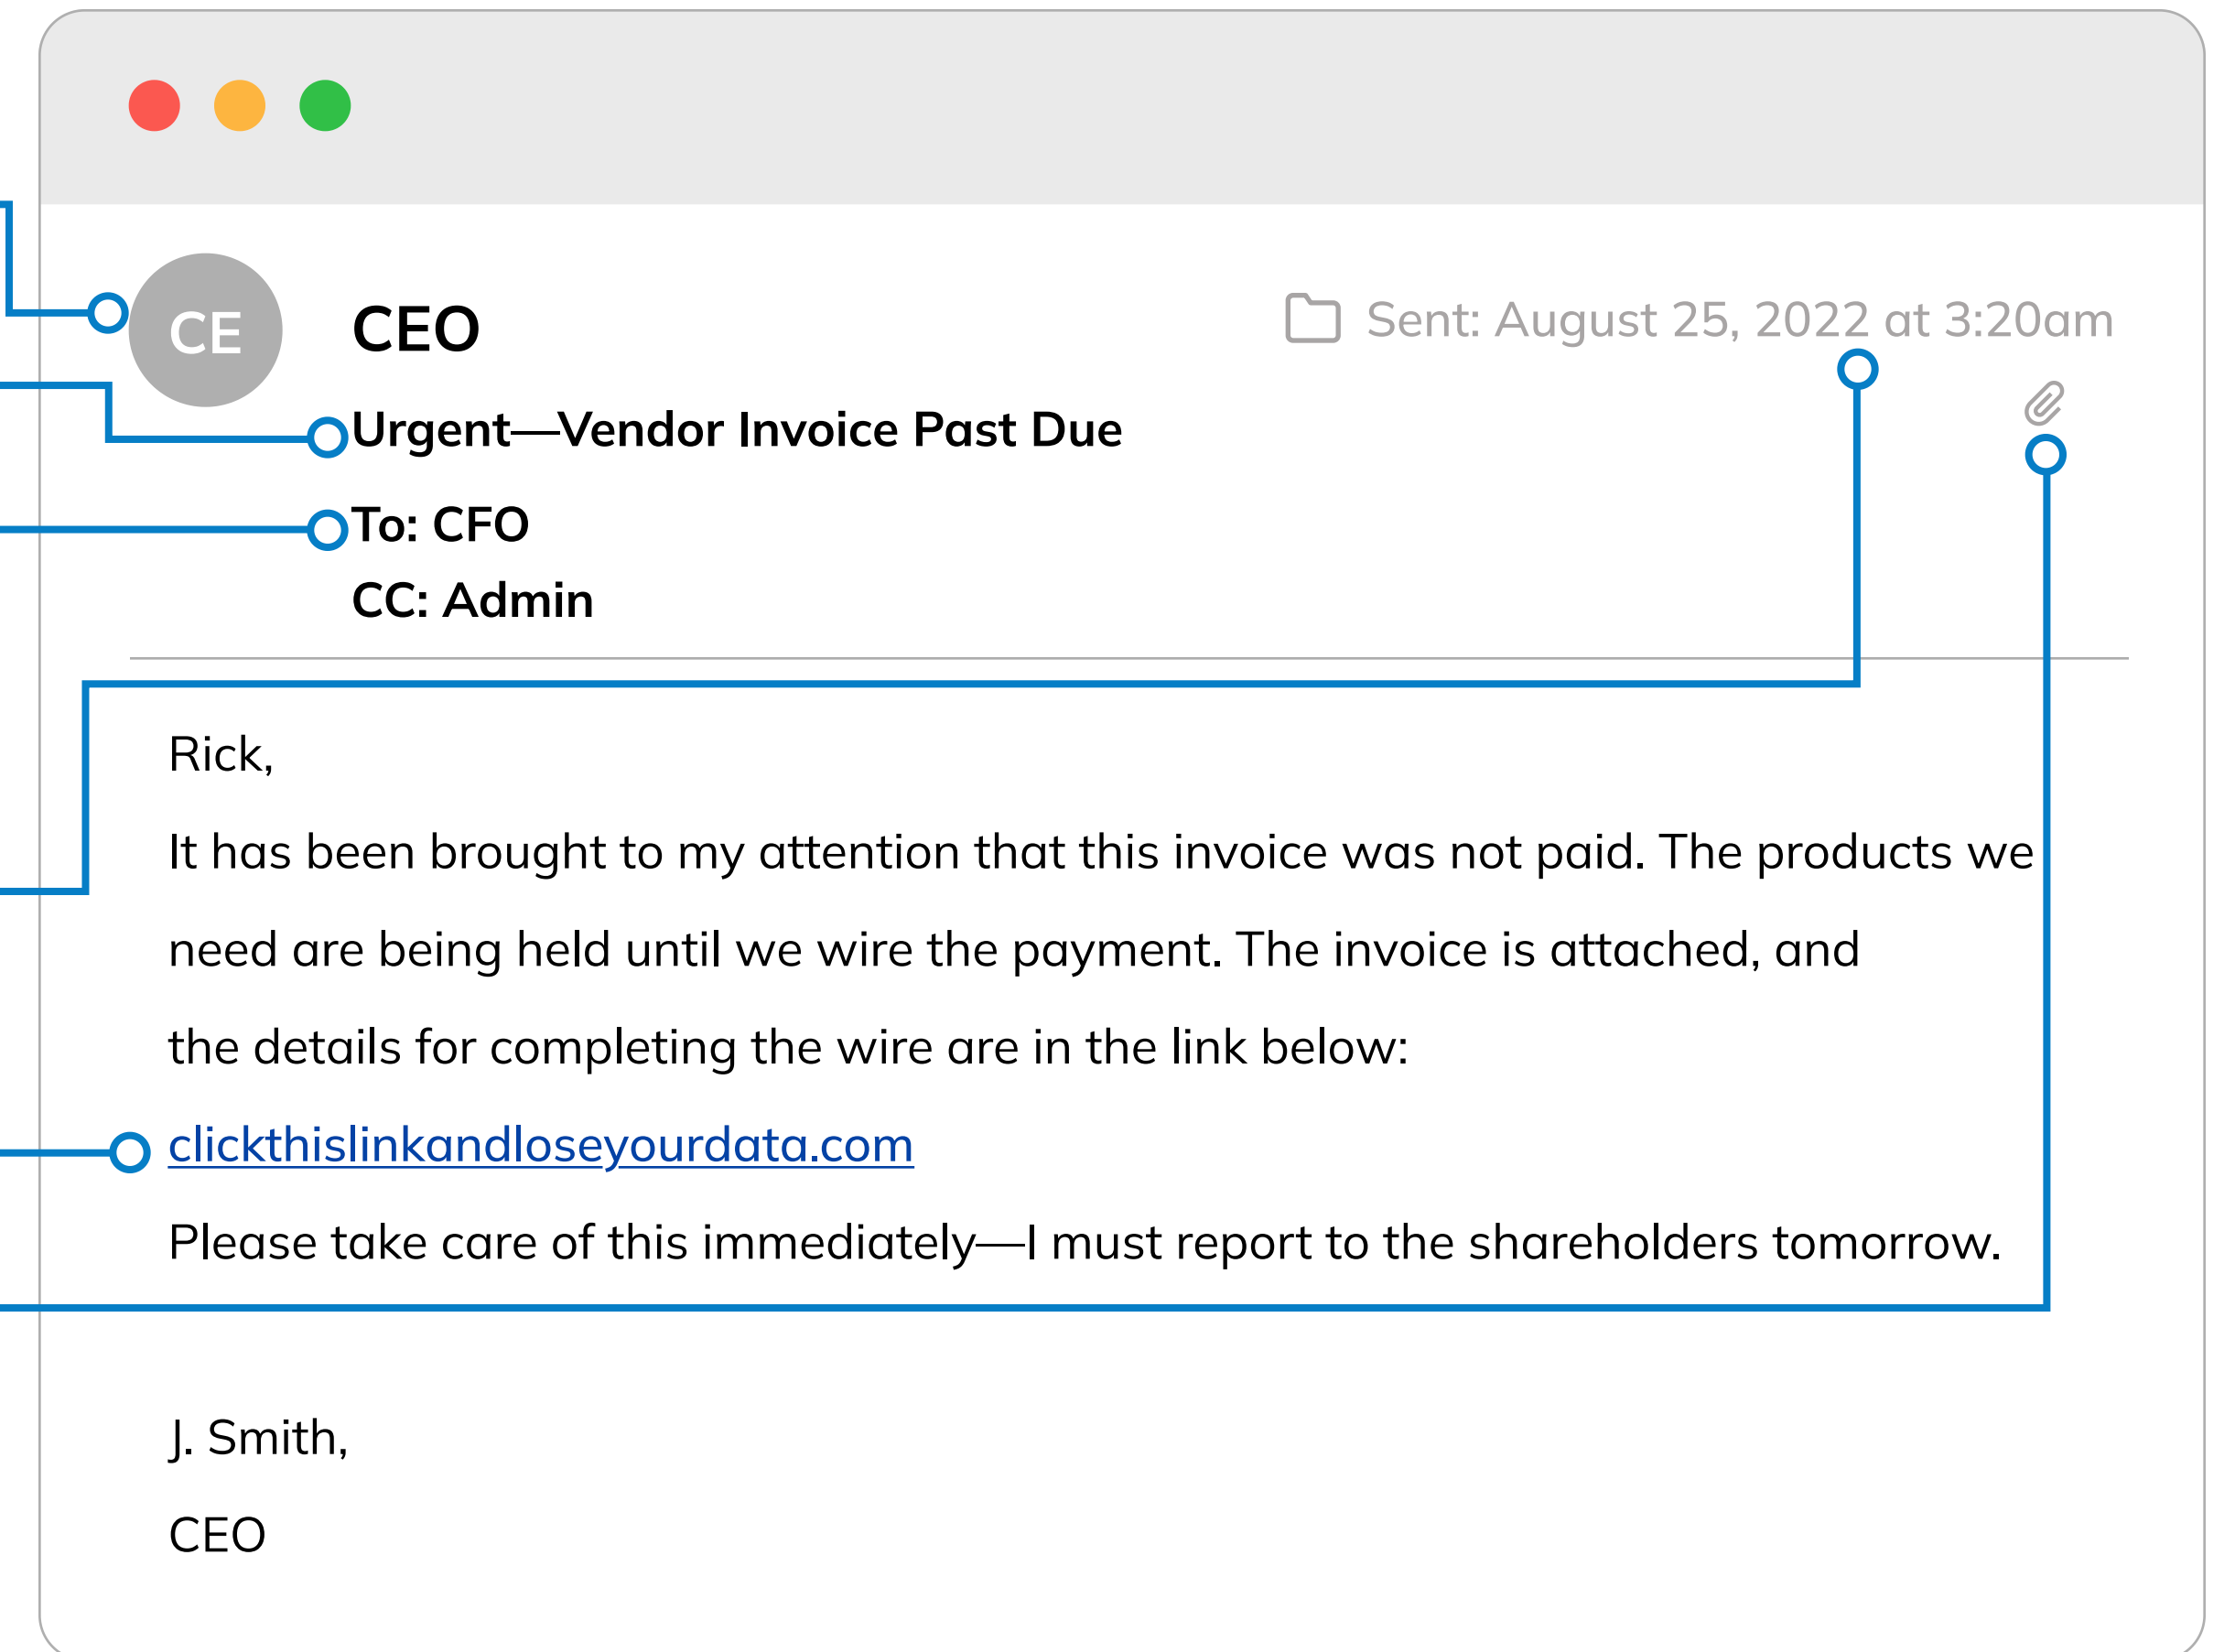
CE

CEO

Sent: August 25, 2022 at 3:20am

Urgent—Vendor Invoice Past Due

To: CFO

CC: Admin

Rick,

It has been brought to my attention that this invoice was not paid. The products we need are being held until we wire the payment. The invoice is attached, and the details for completing the wire are in the link below:

clickthislinkandloseyourdata.com

Please take care of this immediately—I must report to the shareholders tomorrow.

J. Smith,

CEO